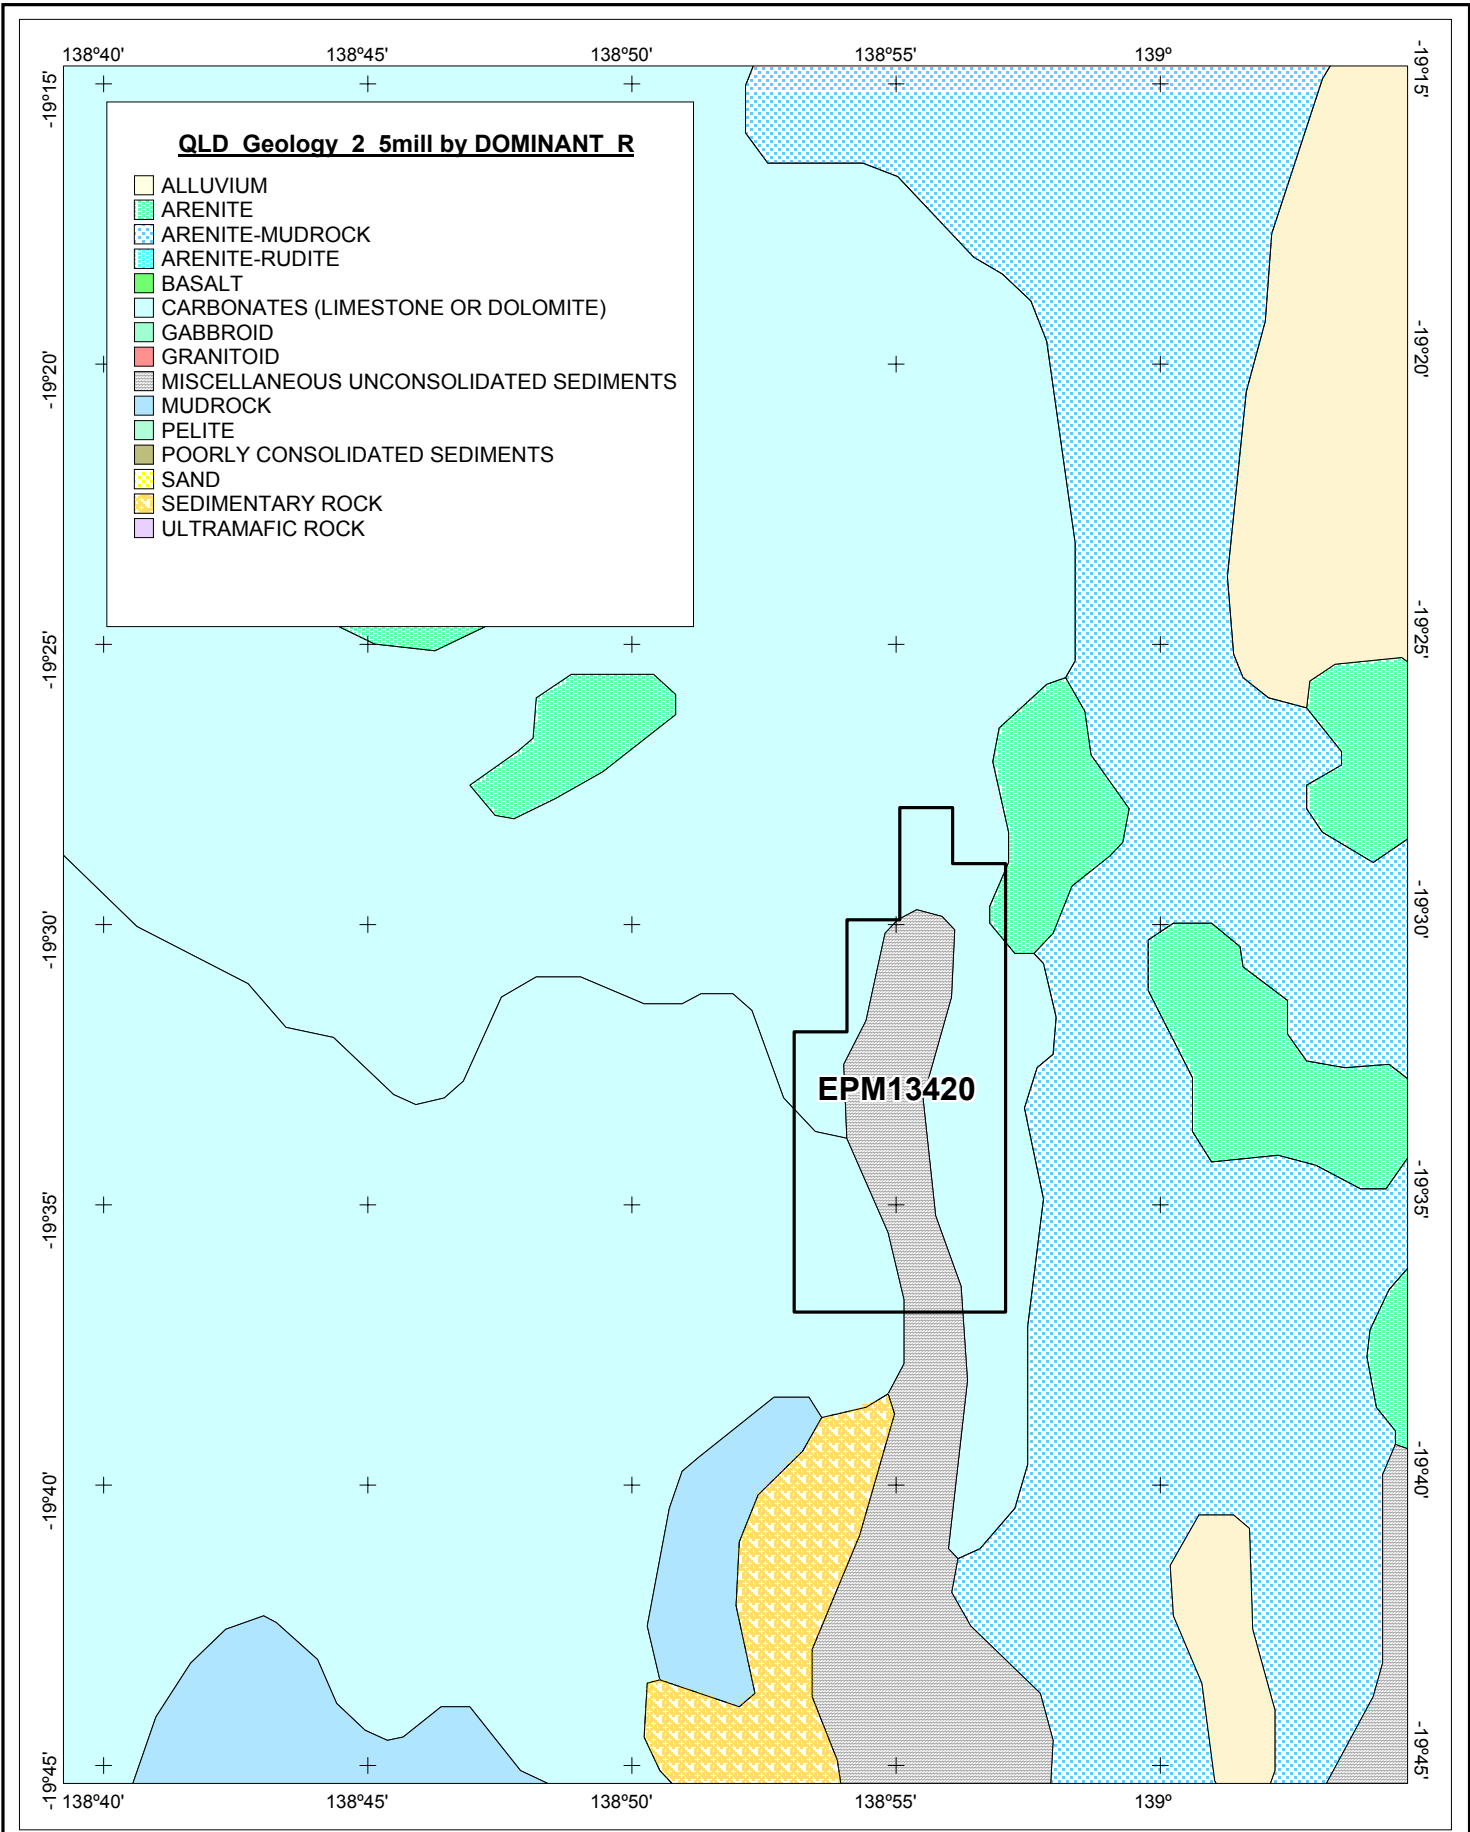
138º40'
138º45'
138º50'
138º55'
139º

-19º15'
-19º20'
-19º25'
-19º30'
-19º35'
-19º40'
-19º45'

QLD_Geology_2_5mill by DOMINANT_R

ALLUVIUM
ARENITE
ARENITE-MUDROCK
ARENITE-RUDITE
BASALT
CARBONATES (LIMESTONE OR DOLOMITE)
GABBROID
GRANITOID
MISCELLANEOUS UNCONSOLIDATED SEDIMENTS
MUDROCK
PELITE
POORLY CONSOLIDATED SEDIMENTS
SAND
SEDIMENTARY ROCK
ULTRAMAFIC ROCK

EPM13420

-19º15'
-19º20'
-19º25'
-19º30'
-19º35'
-19º40'
-19º45'

138º40'
138º45'
138º50'
138º55'
139º